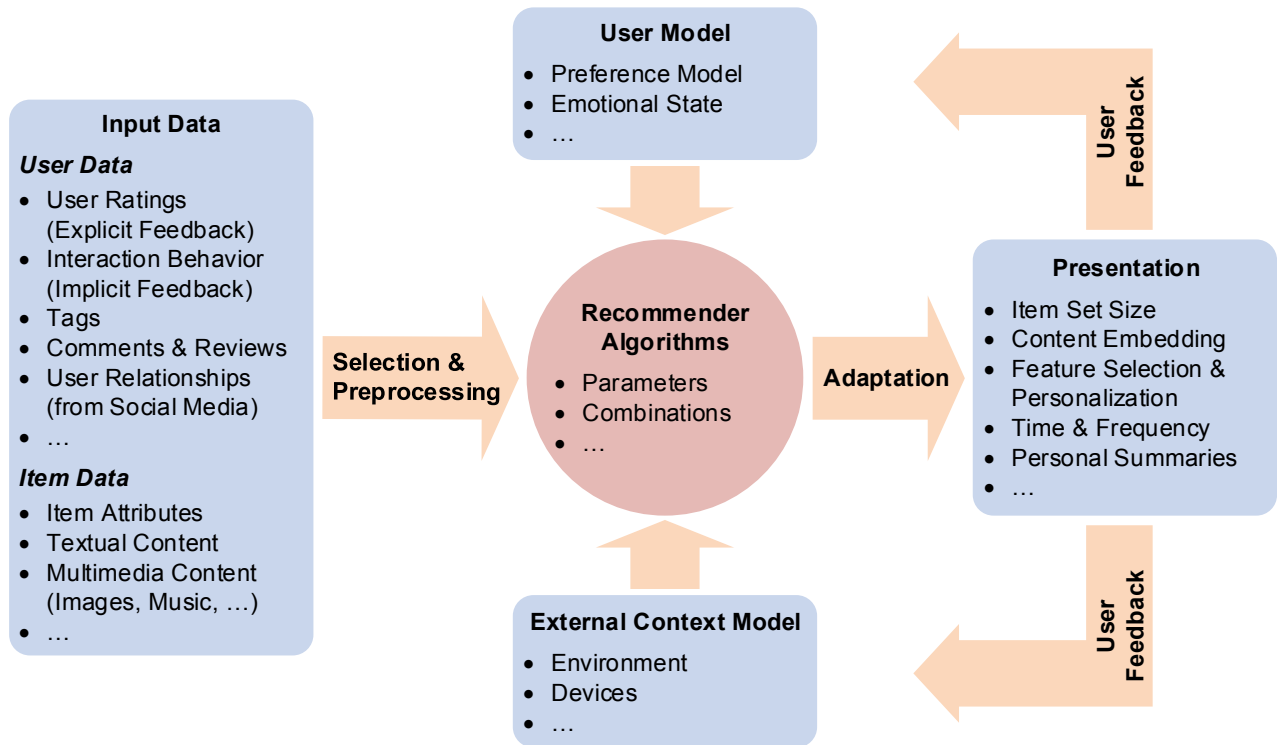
Input Data

User Data

- User Ratings (Explicit Feedback)
- Interaction Behavior (Implicit Feedback)
- Tags
- Comments & Reviews
- User Relationships (from Social Media)
- …

Item Data

- Item Attributes
- Textual Content
- Multimedia Content (Images, Music, …)
- …

Selection & Preprocessing

User Model

- Preference Model
- Emotional State
- …

Recommender Algorithms

- Parameters
- Combinations
- …

External Context Model

- Environment
- Devices
- …

Adaptation

User Feedback

Presentation

- Item Set Size
- Content Embedding
- Feature Selection & Personalization
- Time & Frequency
- Personal Summaries
- …

User Feedback